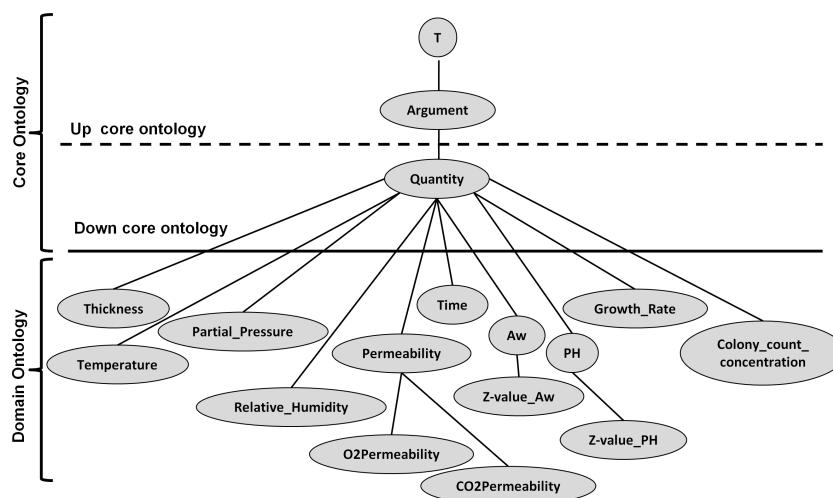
Core Ontology

T

Argument

Up core ontology

Quantity

Down core ontology

Domain Ontology

Thickness

Partial_Pressure

Time

Growth_Rate

Temperature

Permeability

Aw

PH

Colony_count_ concentration

Relative_Humidity

Z-value_Aw

Z-value_PH

O2Permeability

CO2Permeability